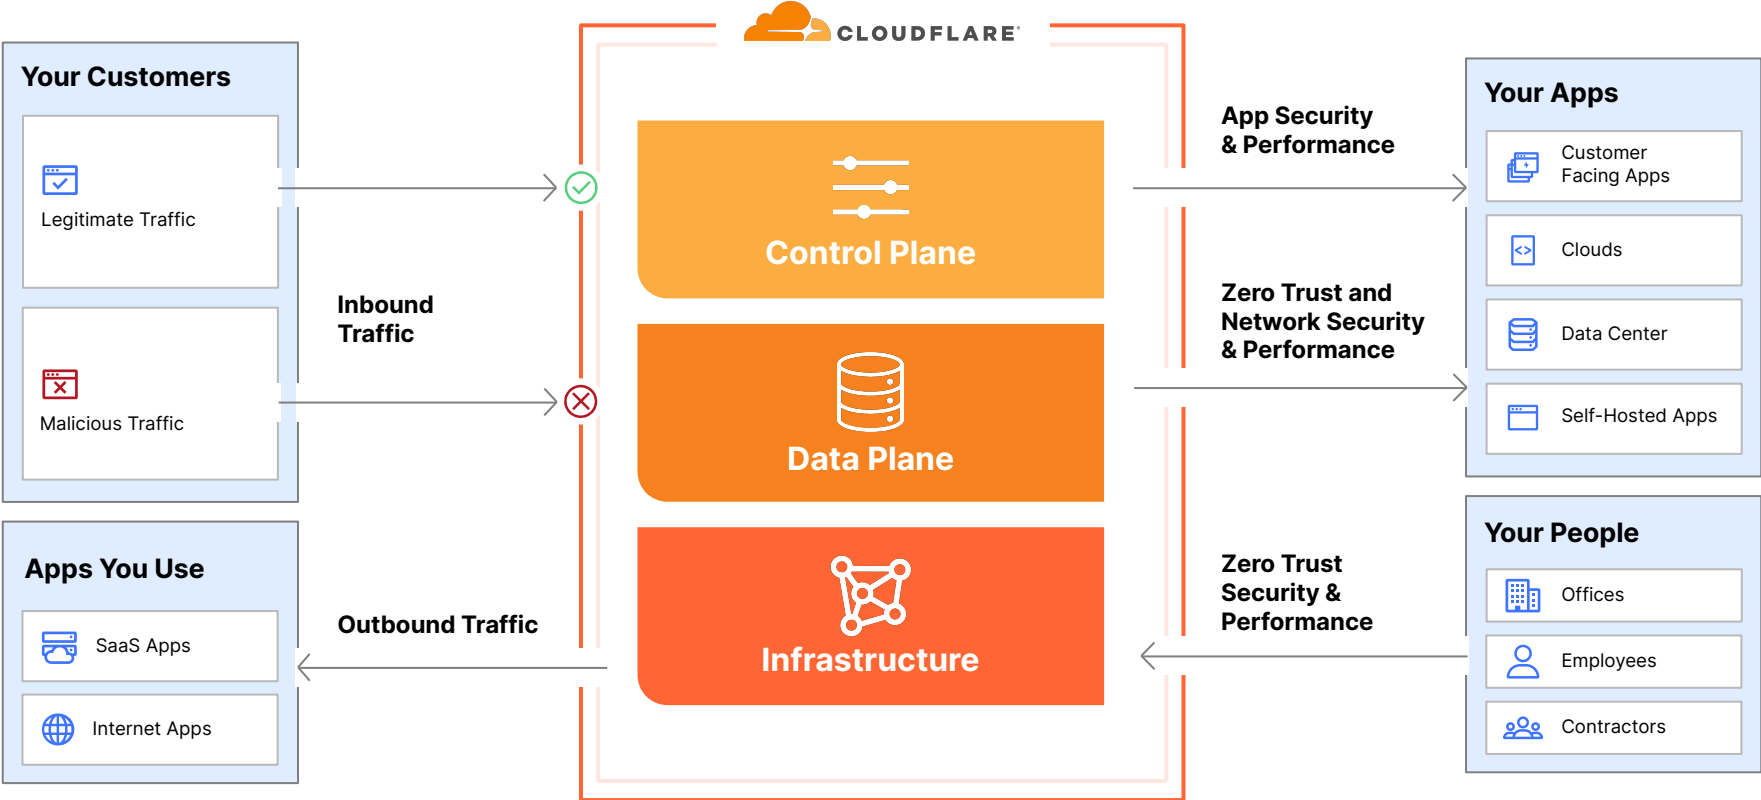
CLOUDFLARE

Your Customers

Legitimate Traffic

Malicious Traffic

Inbound Traffic

Apps You Use

SaaS Apps

Internet Apps

Outbound Traffic

Control Plane

Data Plane

Infrastructure

App Security & Performance

Zero Trust and Network Security & Performance

Zero Trust Security & Performance

Your Apps

Customer Facing Apps

Clouds

Data Center

Self-Hosted Apps

Your People

Offices

Employees

Contractors